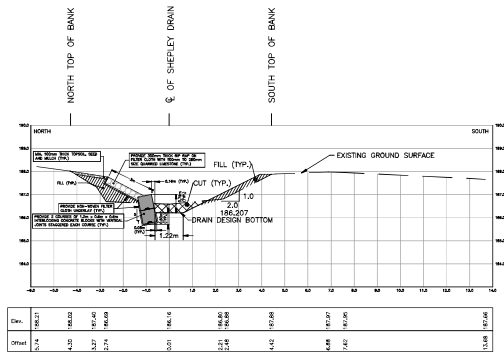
NORTH TOP OF BANK

℄ OF SHEPLEY DRAIN

SOUTH TOP OF BANK

NORTH

SOUTH

MIN. 150mm THICK TOPSOIL SEED AND MULCH (TYP.)

PROVIDE 300mm THICK RIP RAP ON FILTER CLOTH WITH 150mm TO 300mm SIZE QUARRIED LIMESTONE (TYP.)

FILL (TYP.)

EXISTING GROUND SURFACE

FILL (TYP.)

0.14m (TYP.)

CUT (TYP.)

1.0

2.0

186.207

DRAIN DESIGN BOTTOM

PROVIDE NON-WOVEN FILTER CLOTH UNDERLAY (TYP.)

PROVIDE 3 COURSES OF 1.2m x 0.6m x 0.6m INTERLOCKING CONCRETE BLOCKS WITH VERTICAL JOINTS STAGGERED EACH COURSE (TYP.)

0.05m (TYP.)

1.22m

190.0
189.0
188.0
187.0
186.0
185.0
184.0

-6.0 -5.0 -4.0 -3.0 -2.0 -1.0 0.0 1.0 2.0 3.0 4.0 5.0 6.0 7.0 8.0 9.0 10.0 11.0 12.0 13.0 14.0

| Elev. | 188.21 | 188.02 | 187.40 | 186.69 | 186.16 | 186.80 | 186.88 | 187.88 | 187.97 | 188.05 | 187.66 |
|---|---|---|---|---|---|---|---|---|---|---|---|
| Offset | 5.74 | 4.30 | 3.27 | 2.74 | 0.01 | 2.21 | 2.48 | 4.42 | 6.88 | 7.62 | 13.68 |